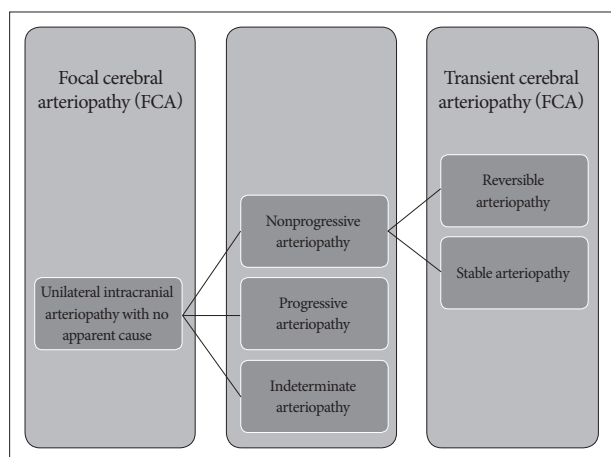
Focal cerebral arteriopathy (FCA)

Unilateral intracranial arteriopathy with no apparent cause

Nonprogressive arteriopathy

Progressive arteriopathy

Indeterminate arteriopathy

Transient cerebral arteriopathy (FCA)

Reversible arteriopathy

Stable arteriopathy